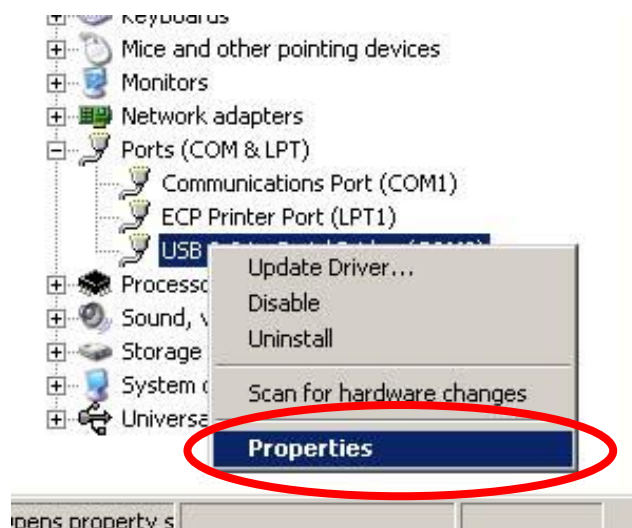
Keyboards
Mice and other pointing devices
Monitors
Network adapters
Ports (COM & LPT)
Communications Port (COM1)
ECP Printer Port (LPT1)
USB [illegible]
Processo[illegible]
Sound, v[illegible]
Storage
System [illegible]
Universa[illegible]
Update Driver...
Disable
Uninstall
Scan for hardware changes
Properties
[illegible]pens property s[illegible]